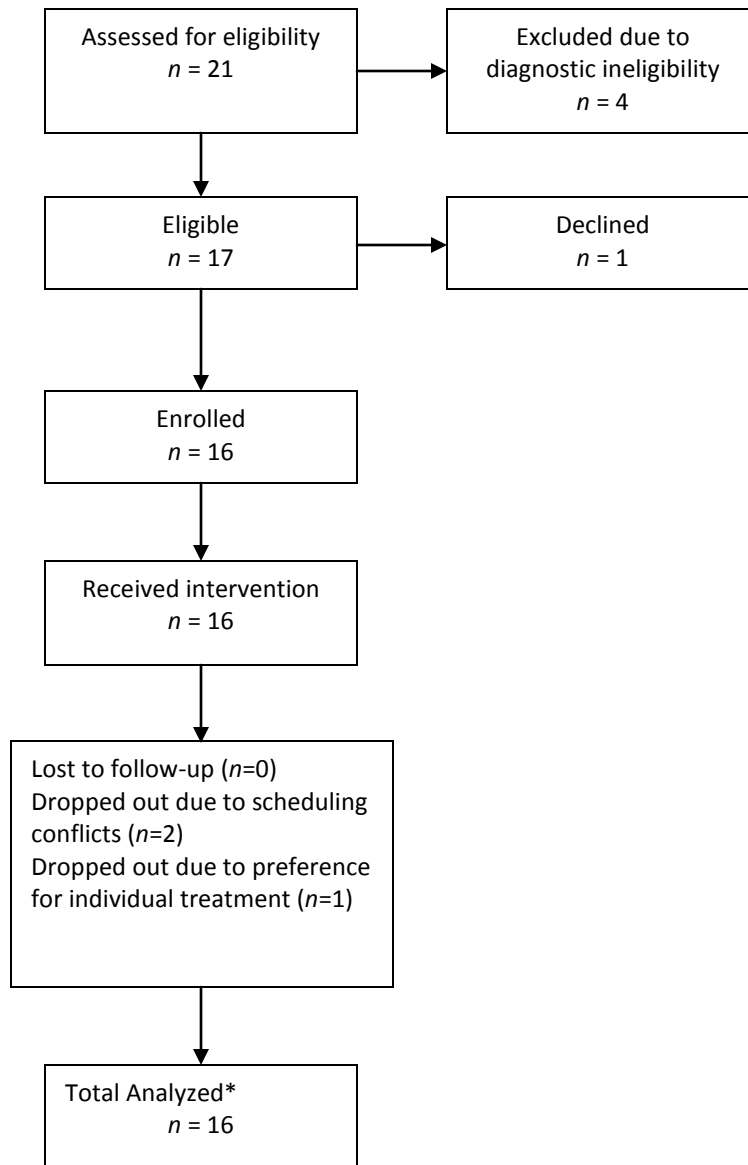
Assessed for eligibility
$n = 21$

Excluded due to diagnostic ineligibility
$n = 4$

Eligible
$n = 17$

Declined
$n = 1$

Enrolled
$n = 16$

Received intervention
$n = 16$

Lost to follow-up ($n$=0)
Dropped out due to scheduling conflicts ($n$=2)
Dropped out due to preference for individual treatment ($n$=1)

Total Analyzed*
$n = 16$